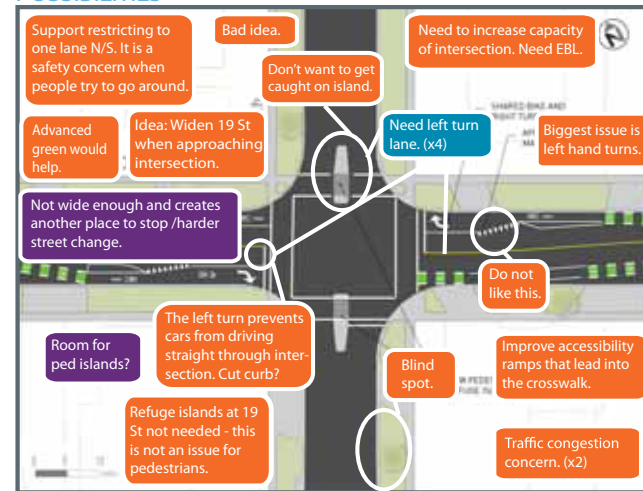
Support restricting to one lane N/S. It is a safety concern when people try to go around.

Bad idea.

Need to increase capacity of intersection. Need EBL.

Don't want to get caught on island.

Advanced green would help.

Idea: Widen 19 St when approaching intersection.

Need left turn lane. (x4)

Biggest issue is left hand turns.

SHARED BIKE AND RIGHT TUR

Not wide enough and creates another place to stop /harder street change.

Do not like this.

The left turn prevents cars from driving straight through intersection. Cut curb?

Room for ped islands?

Blind spot.

Improve accessibility ramps that lead into the crosswalk.

Refuge islands at 19 St not needed - this is not an issue for pedestrians.

Traffic congestion concern. (x2)